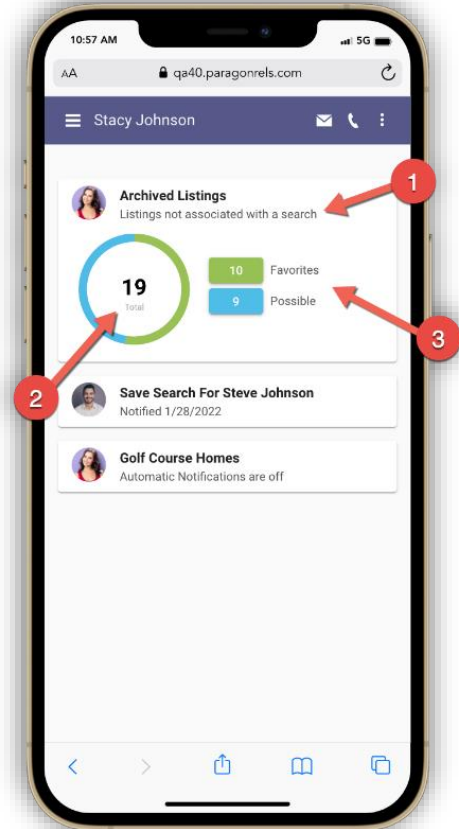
10:57 AM

5G

AA qa40.paragonrels.com

Stacy Johnson

Archived Listings
Listings not associated with a search

1

19
Total

10 Favorites

9 Possible

3

2

Save Search For Steve Johnson
Notified 1/28/2022

Golf Course Homes
Automatic Notifications are off